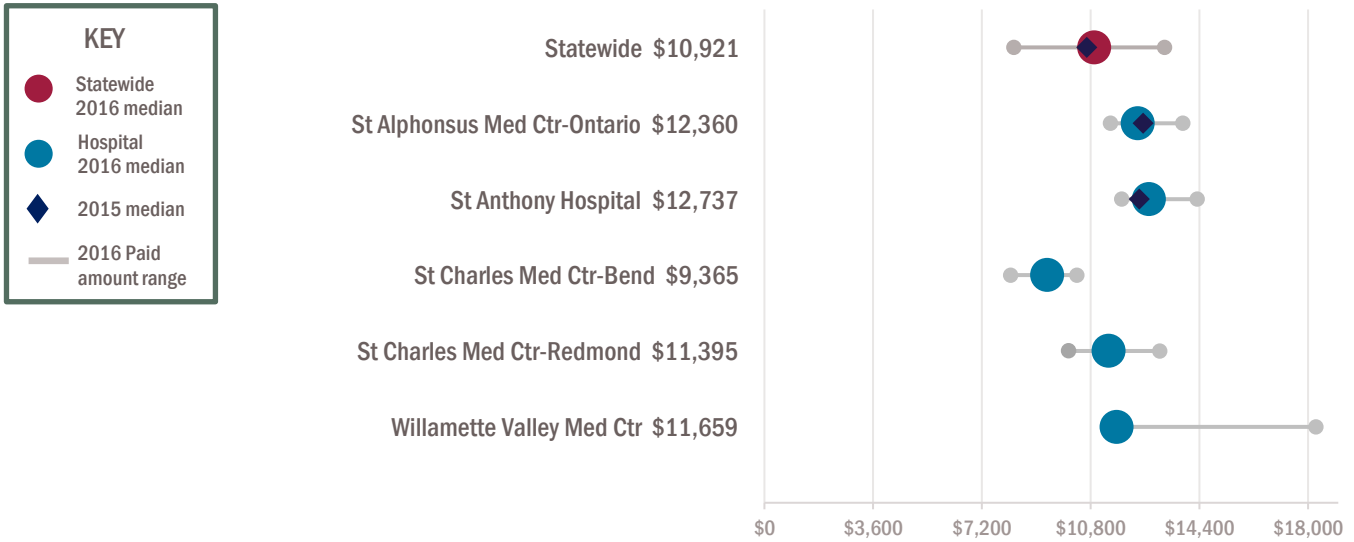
KEY

Statewide 2016 median

Hospital 2016 median

2015 median

2016 Paid amount range

Statewide $10,921

St Alphonsus Med Ctr-Ontario $12,360

St Anthony Hospital $12,737

St Charles Med Ctr-Bend $9,365

St Charles Med Ctr-Redmond $11,395

Willamette Valley Med Ctr $11,659

$0
$3,600
$7,200
$10,800
$14,400
$18,000